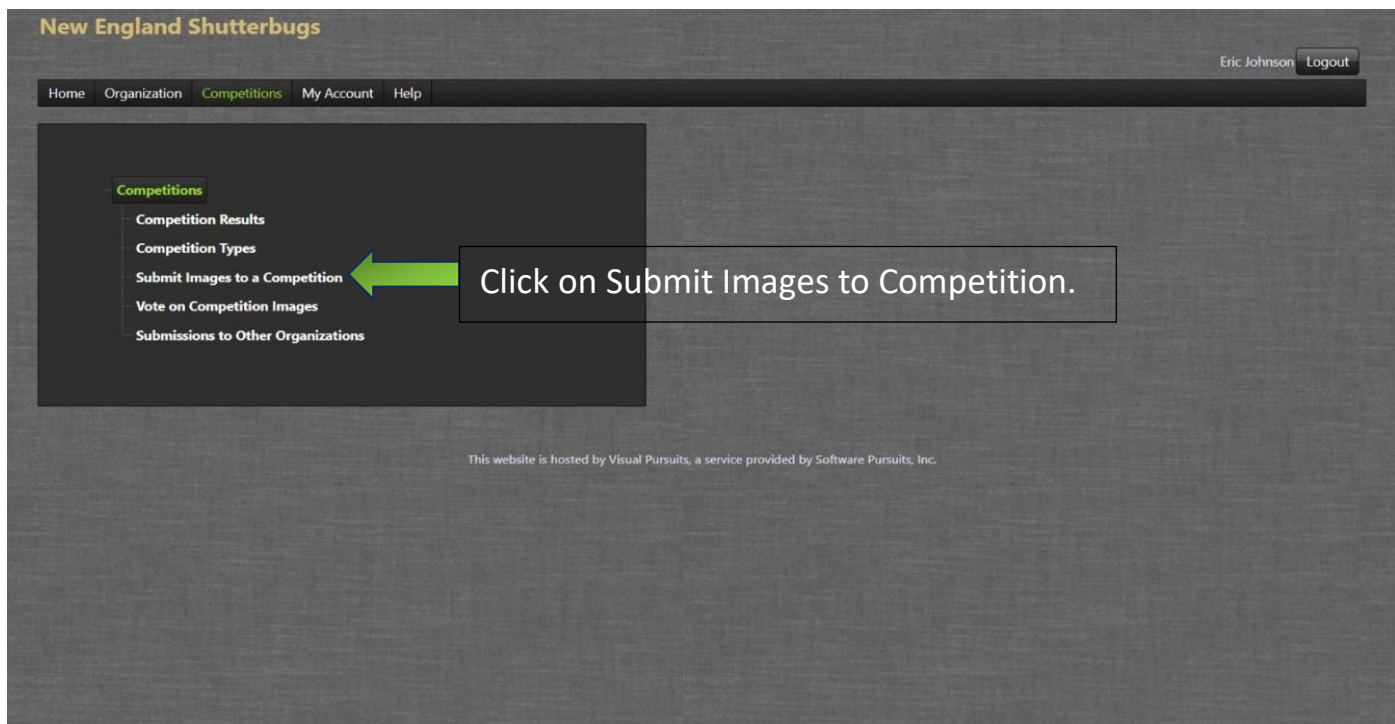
New England Shutterbugs

Eric Johnson Logout

Home Organization Competitions My Account Help

Competitions
Competition Results
Competition Types
Submit Images to a Competition
Vote on Competition Images
Submissions to Other Organizations

Click on Submit Images to Competition.

This website is hosted by Visual Pursuits, a service provided by Software Pursuits, Inc.